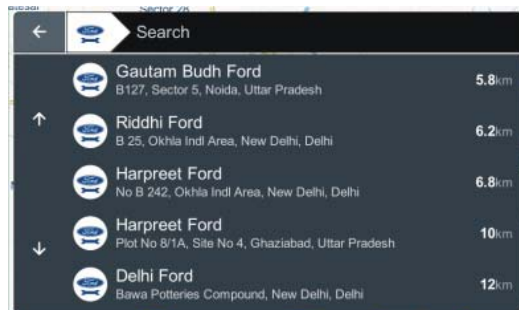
Sector 28

Search

Gautam Budh Ford
B127, Sector 5, Noida, Uttar Pradesh
5.8km

Riddhi Ford
B 25, Okhla Indl Area, New Delhi, Delhi
6.2km

Harpreet Ford
No B 242, Okhla Indl Area, New Delhi, Delhi
6.8km

Harpreet Ford
Plot No 8/1A, Site No 4, Ghaziabad, Uttar Pradesh
10km

Delhi Ford
Bawa Potteries Compound, New Delhi, Delhi
12km